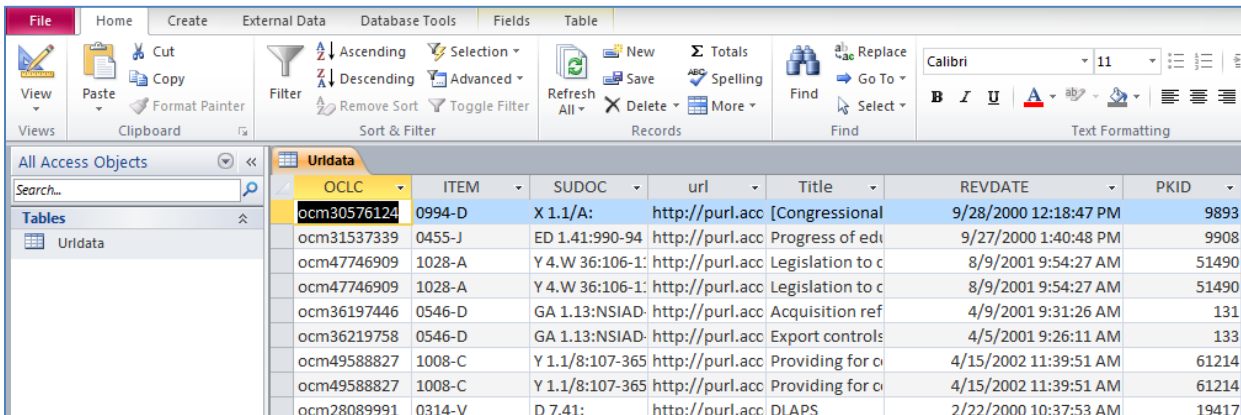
File | Home | Create | External Data | Database Tools | Fields | Table

View
Views

Paste
Cut
Copy
Format Painter
Clipboard

Filter
Ascending
Descending
Remove Sort
Selection
Advanced
Toggle Filter
Sort & Filter

Refresh All
New
Save
Delete
Totals
Spelling
More
Records

Find
Replace
Go To
Select
Find

Calibri
11
B I U
Text Formatting

All Access Objects
Search...
Tables
Urldata

Urldata

| OCLC | ITEM | SUDOC | url | Title | REVDATE | PKID |
|---|---|---|---|---|---|---|
| ocm30576124 | 0994-D | X 1.1/A: | http://purl.acc | [Congressional | 9/28/2000 12:18:47 PM | 9893 |
| ocm31537339 | 0455-J | ED 1.41:990-94 | http://purl.acc | Progress of edu | 9/27/2000 1:40:48 PM | 9908 |
| ocm47746909 | 1028-A | Y 4.W 36:106-1: | http://purl.acc | Legislation to c | 8/9/2001 9:54:27 AM | 51490 |
| ocm47746909 | 1028-A | Y 4.W 36:106-1: | http://purl.acc | Legislation to c | 8/9/2001 9:54:27 AM | 51490 |
| ocm36197446 | 0546-D | GA 1.13:NSIAD- | http://purl.acc | Acquisition ref | 4/9/2001 9:31:26 AM | 131 |
| ocm36219758 | 0546-D | GA 1.13:NSIAD- | http://purl.acc | Export controls | 4/5/2001 9:26:11 AM | 133 |
| ocm49588827 | 1008-C | Y 1.1/8:107-365 | http://purl.acc | Providing for c | 4/15/2002 11:39:51 AM | 61214 |
| ocm49588827 | 1008-C | Y 1.1/8:107-365 | http://purl.acc | Providing for c | 4/15/2002 11:39:51 AM | 61214 |
| ocm28089991 | 0314-V | D 7.41: | http://purl.acc | DLAPS | 2/22/2000 10:37:53 AM | 19417 |